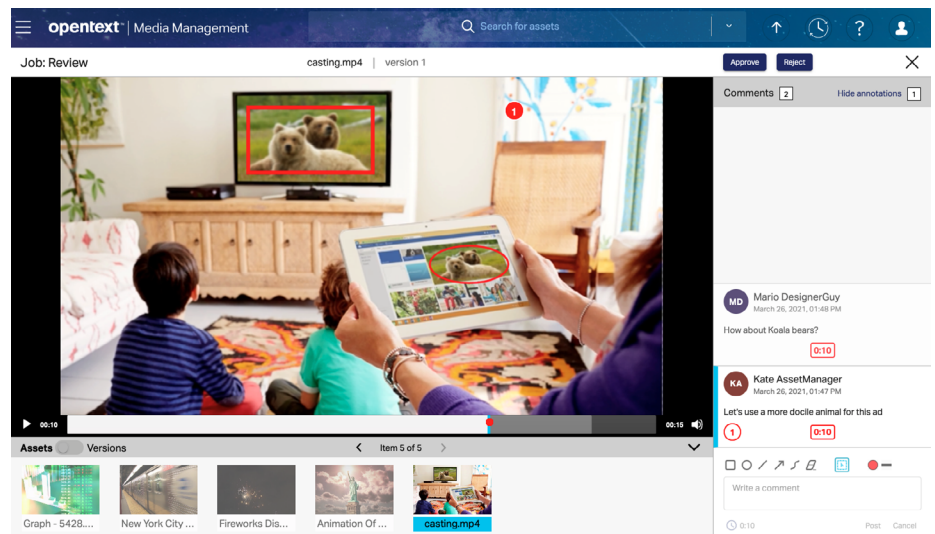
opentext | Media Management

Search for assets

Job: Review

casting.mp4 | version 1

Approve Reject

1

Comments 2

Hide annotations 1

MD Mario DesignerGuy
March 26, 2021, 01:48 PM

How about Koala bears?

0:10

KA Kate AssetManager
March 26, 2021, 01:47 PM

Let's use a more docile animal for this ad

1 0:10

00:10

00:15

Assets Versions

Item 5 of 5

Graph - 5428...
New York City ...
Fireworks Dis...
Animation Of ...
casting.mp4

Write a comment

0:10

Post Cancel